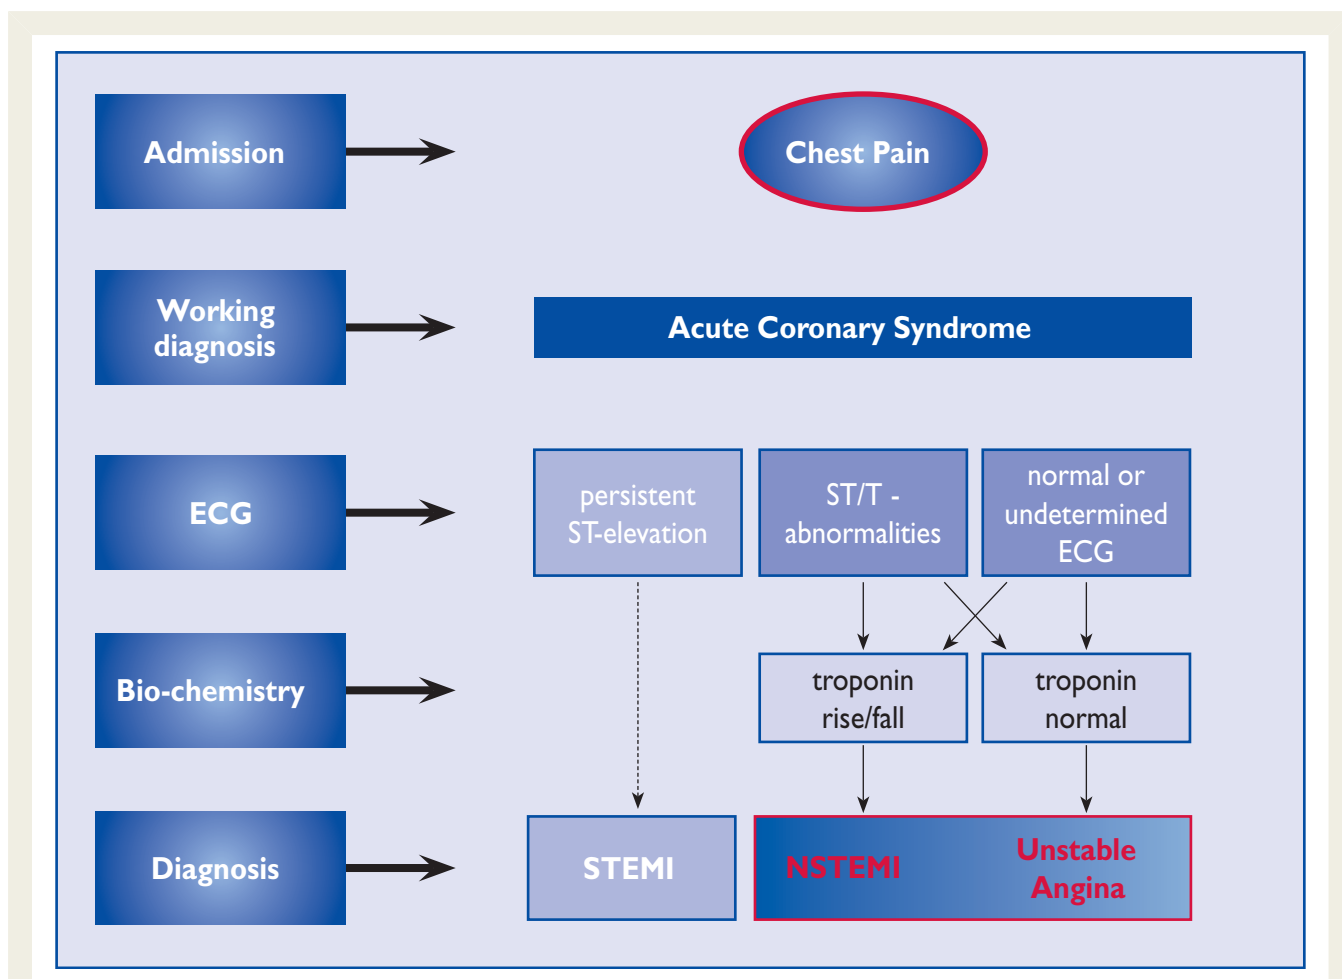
Admission

Chest Pain

Working diagnosis

Acute Coronary Syndrome

ECG

persistent ST-elevation

ST/T - abnormalities

normal or undetermined ECG

Bio-chemistry

troponin rise/fall

troponin normal

Diagnosis

STEMI

NSTEMI

Unstable Angina